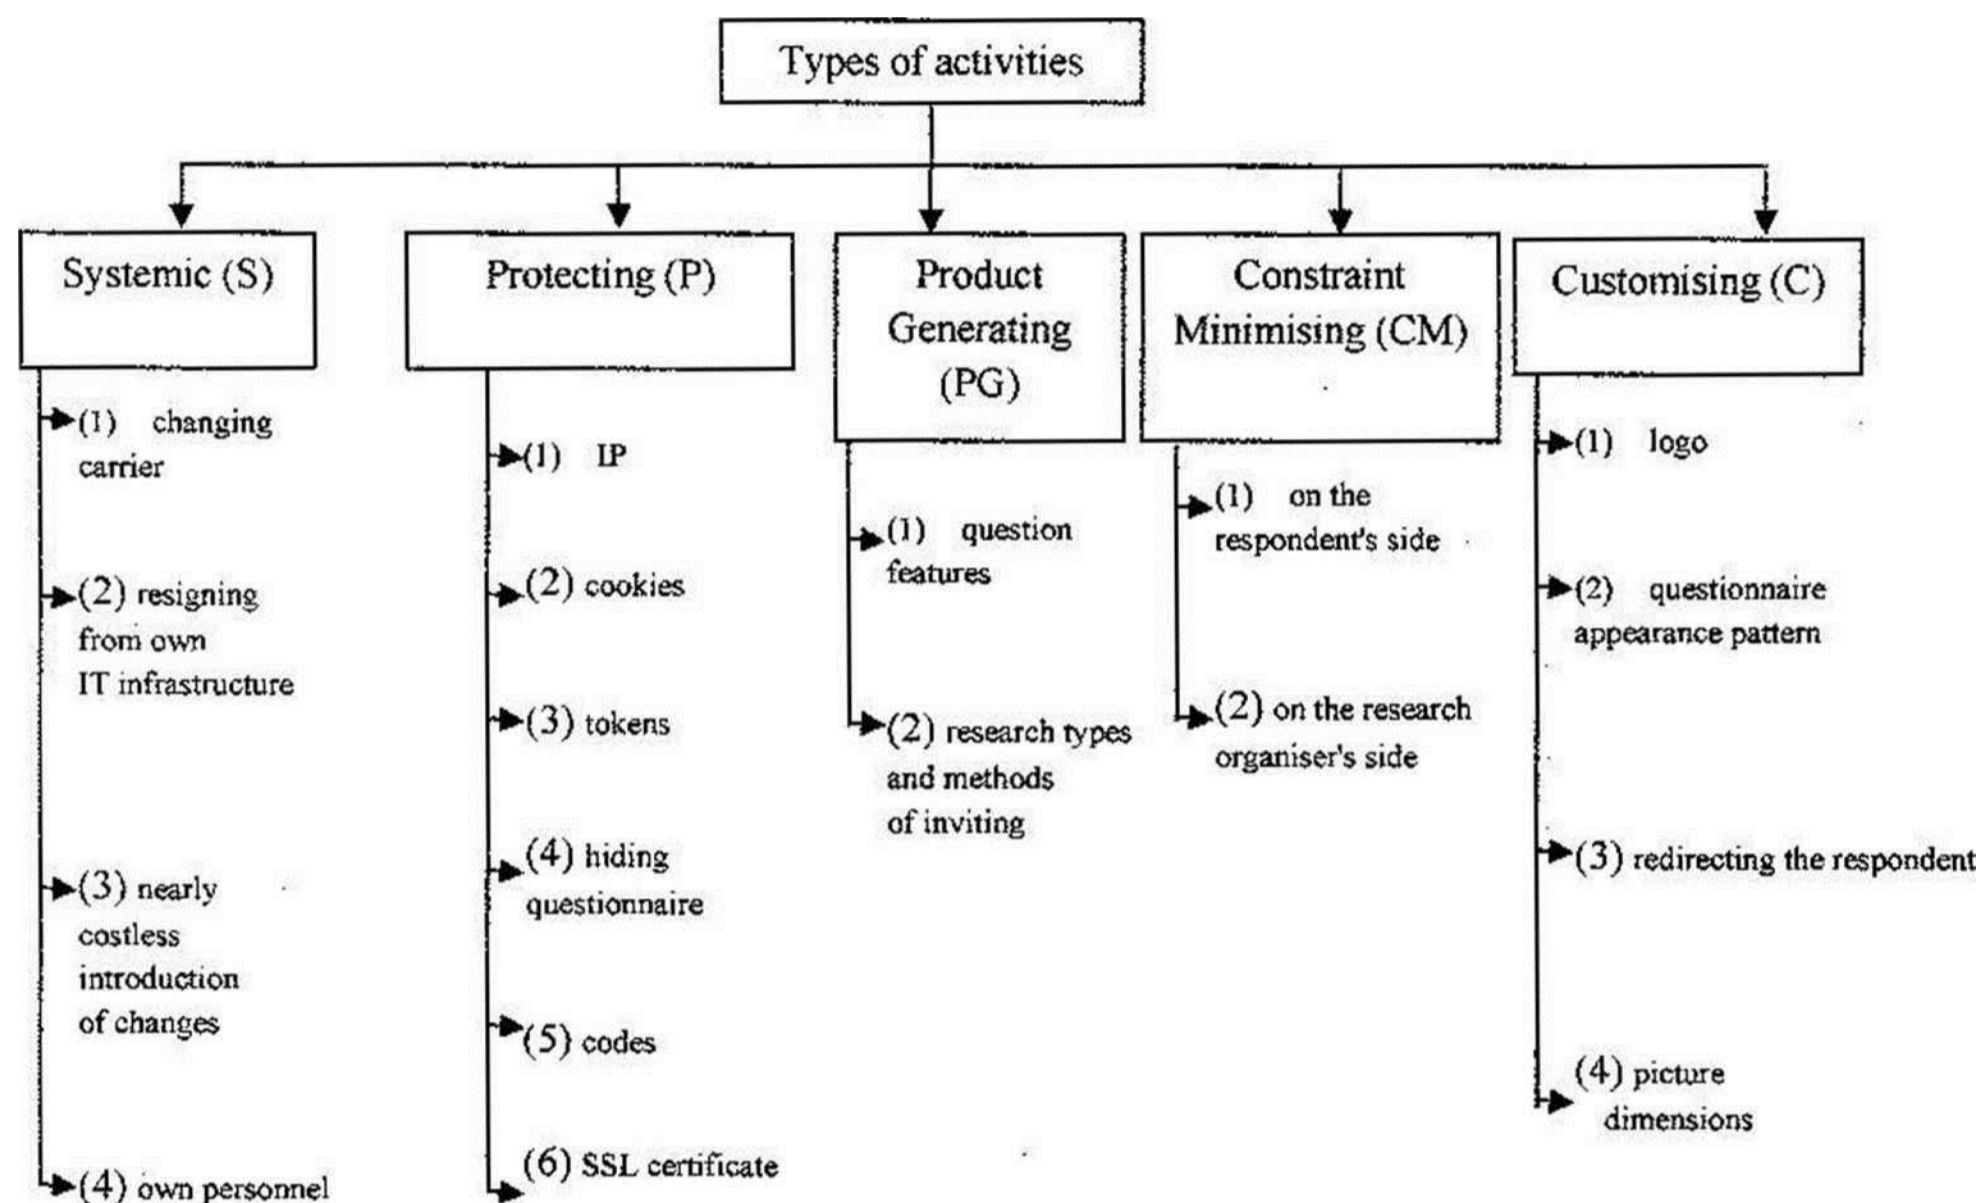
Types of activities

Systemic (S)

(1) changing carrier

(2) resigning from own IT infrastructure

(3) nearly costless introduction of changes

(4) own personnel

Protecting (P)

(1) IP

(2) cookies

(3) tokens

(4) hiding questionnaire

(5) codes

(6) SSL certificate

Product Generating (PG)

(1) question features

(2) research types and methods of inviting

Constraint Minimising (CM)

(1) on the respondent's side

(2) on the research organiser's side

Customising (C)

(1) logo

(2) questionnaire appearance pattern

(3) redirecting the respondent

(4) picture dimensions